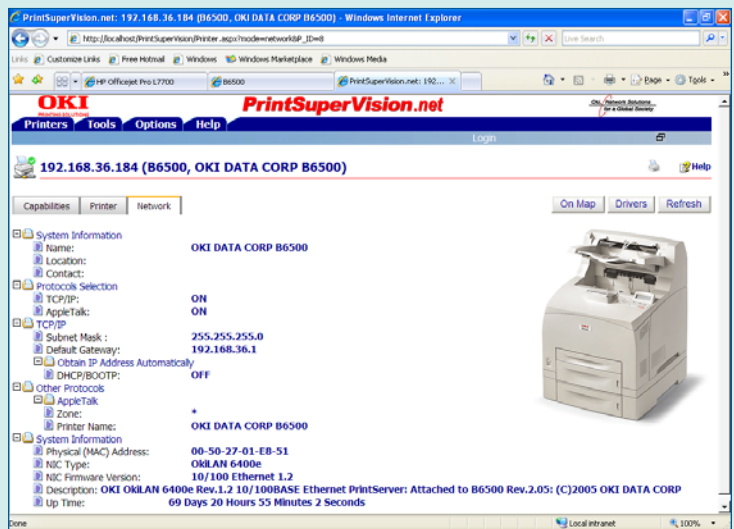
PrintSuperVision.net: 192.168.36.184 (B6500, OKI DATA CORP B6500) - Windows Internet Explorer

http://localhost/PrintSuperVision/Printer.aspx?mode=network&P_ID=8

Live Search

Links Customize Links Free Hotmail Windows Windows Marketplace Windows Media

HP Officejet Pro L7700 | B6500 | PrintSuperVision.net: 192...

Page Tools

OKI PRINTING SOLUTIONS

PrintSuperVision.net

OKI Network Solutions for a Global Society

Printers Tools Options Help

Login

192.168.36.184 (B6500, OKI DATA CORP B6500)

Help

Capabilities Printer Network

On Map Drivers Refresh

System Information
Name: OKI DATA CORP B6500
Location:
Contact:
Protocols Selection
TCP/IP: ON
AppleTalk: ON
TCP/IP
Subnet Mask : 255.255.255.0
Default Gateway: 192.168.36.1
Obtain IP Address Automatically
DHCP/BOOTP: OFF
Other Protocols
AppleTalk
Zone: *
Printer Name: OKI DATA CORP B6500
System Information
Physical (MAC) Address: 00-50-27-01-E8-51
NIC Type: OkiLAN 6400e
NIC Firmware Version: 10/100 Ethernet 1.2
Description: OKI OkiLAN 6400e Rev.1.2 10/100BASE Ethernet PrintServer: Attached to B6500 Rev.2.05: (C)2005 OKI DATA CORP
Up Time: 69 Days 20 Hours 55 Minutes 2 Seconds

Done Local intranet 100%